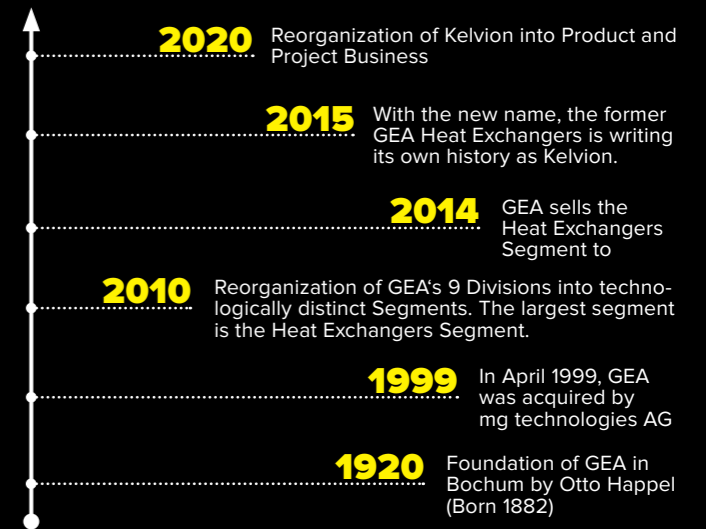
2020 Reorganization of Kelvion into Product and Project Business

2015 With the new name, the former GEA Heat Exchangers is writing its own history as Kelvion.

2014 GEA sells the Heat Exchangers Segment to

2010 Reorganization of GEA‘s 9 Divisions into technologically distinct Segments. The largest segment is the Heat Exchangers Segment.

1999 In April 1999, GEA was acquired by mg technologies AG

1920 Foundation of GEA in Bochum by Otto Happel (Born 1882)